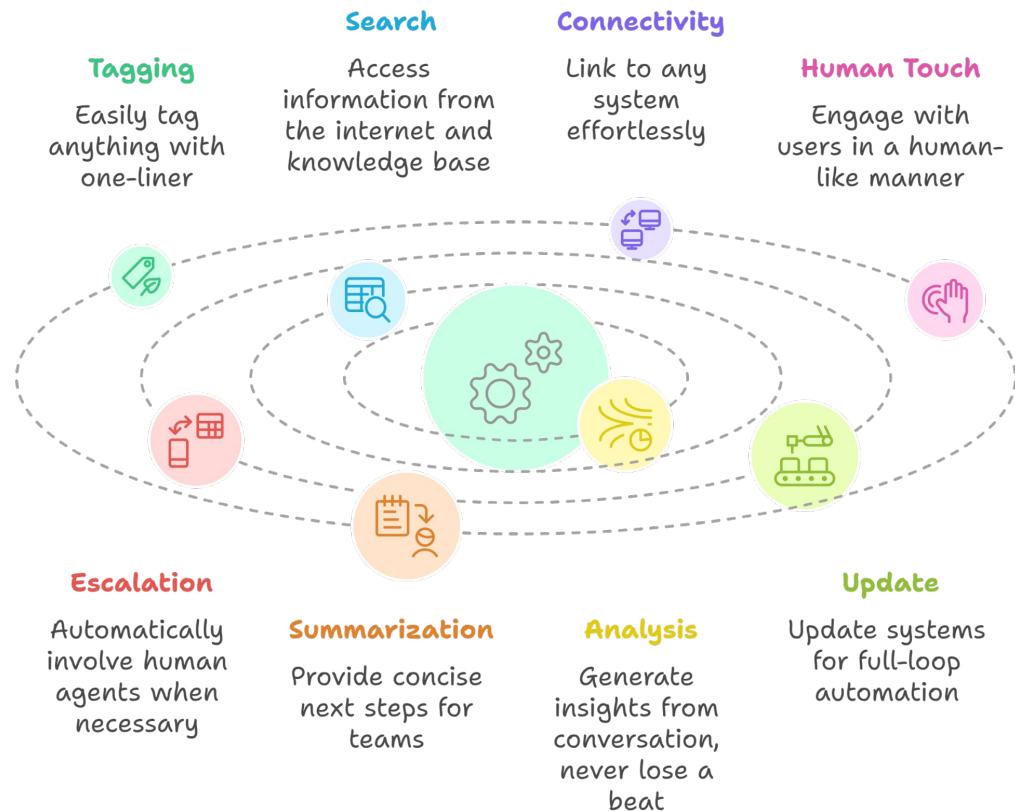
Search

Access information from the internet and knowledge base

Connectivity

Link to any system effortlessly

Tagging

Easily tag anything with one-liner

Human Touch

Engage with users in a human-like manner

Escalation

Automatically involve human agents when necessary

Summarization

Provide concise next steps for teams

Analysis

Generate insights from conversation, never lose a beat

Update

Update systems for full-loop automation